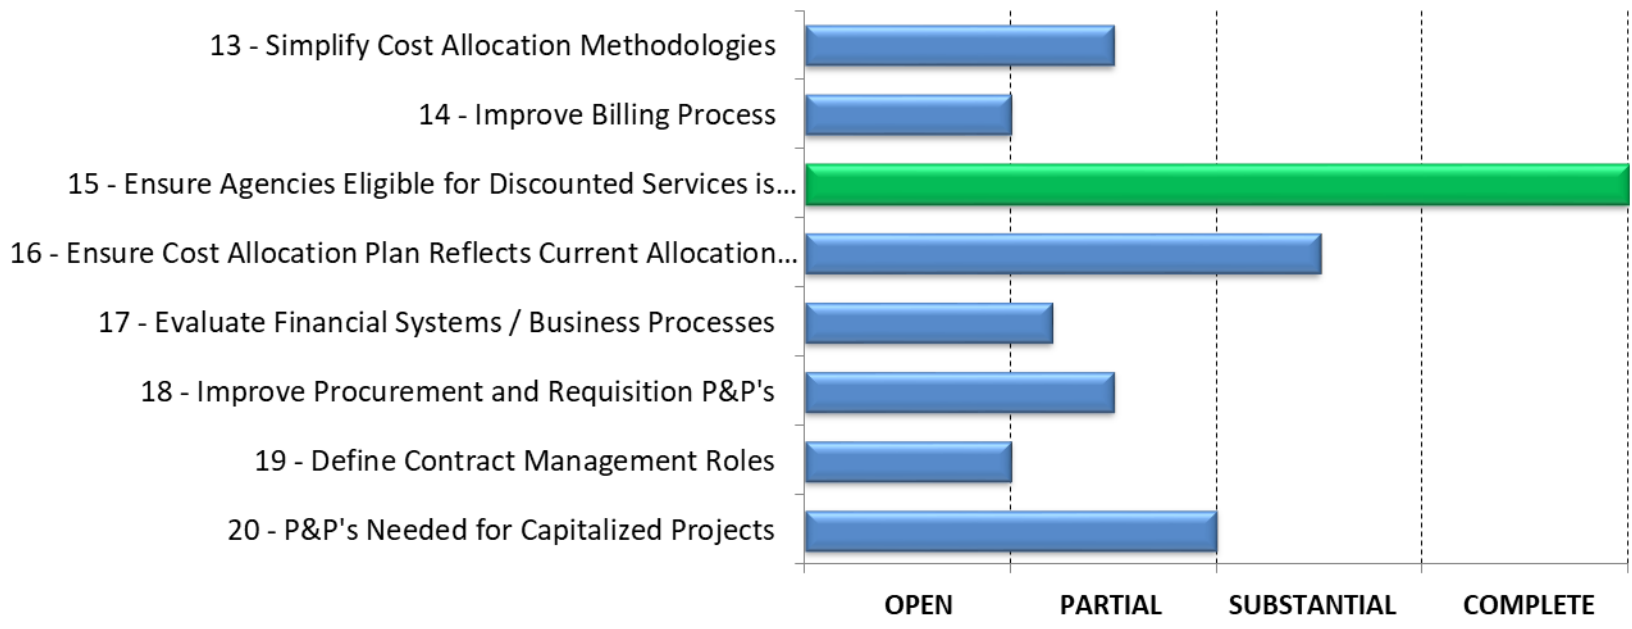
13 - Simplify Cost Allocation Methodologies
14 - Improve Billing Process
15 - Ensure Agencies Eligible for Discounted Services is...
16 - Ensure Cost Allocation Plan Reflects Current Allocation...
17 - Evaluate Financial Systems / Business Processes
18 - Improve Procurement and Requisition P&P's
19 - Define Contract Management Roles
20 - P&P's Needed for Capitalized Projects

OPEN
PARTIAL
SUBSTANTIAL
COMPLETE